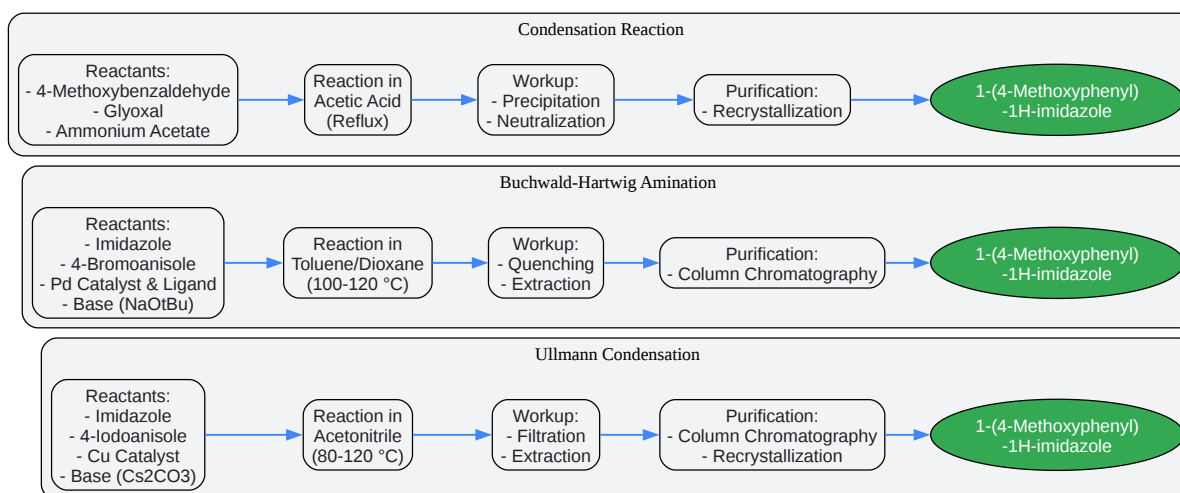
Condensation Reaction

Reactants:
- 4-Methoxybenzaldehyde
- Glyoxal
- Ammonium Acetate

Reaction in
Acetic Acid
(Reflux)

Workup:
- Precipitation
- Neutralization

Purification:
- Recrystallization

1-(4-Methoxyphenyl)
-1H-imidazole

Buchwald-Hartwig Amination

Reactants:
- Imidazole
- 4-Bromoanisole
- Pd Catalyst & Ligand
- Base (NaOtBu)

Reaction in
Toluene/Dioxane
(100-120 °C)

Workup:
- Quenching
- Extraction

Purification:
- Column Chromatography

1-(4-Methoxyphenyl)
-1H-imidazole

Ullmann Condensation

Reactants:
- Imidazole
- 4-Iodoanisole
- Cu Catalyst
- Base (Cs2CO3)

Reaction in
Acetonitrile
(80-120 °C)

Workup:
- Filtration
- Extraction

Purification:
- Column Chromatography
- Recrystallization

1-(4-Methoxyphenyl)
-1H-imidazole